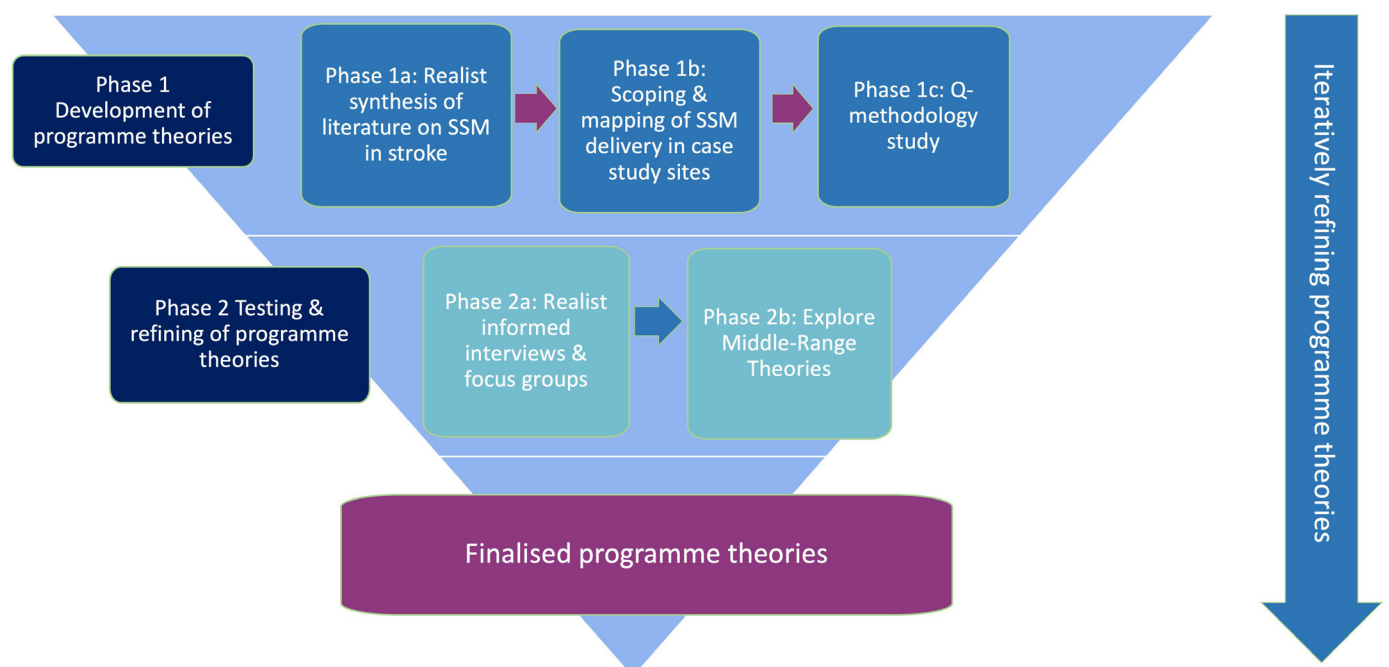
Phase 1 Development of programme theories

Phase 1a: Realist synthesis of literature on SSM in stroke

Phase 1b: Scoping & mapping of SSM delivery in case study sites

Phase 1c: Q-methodology study

Phase 2 Testing & refining of programme theories

Phase 2a: Realist informed interviews & focus groups

Phase 2b: Explore Middle-Range Theories

Finalised programme theories

Iteratively refining programme theories